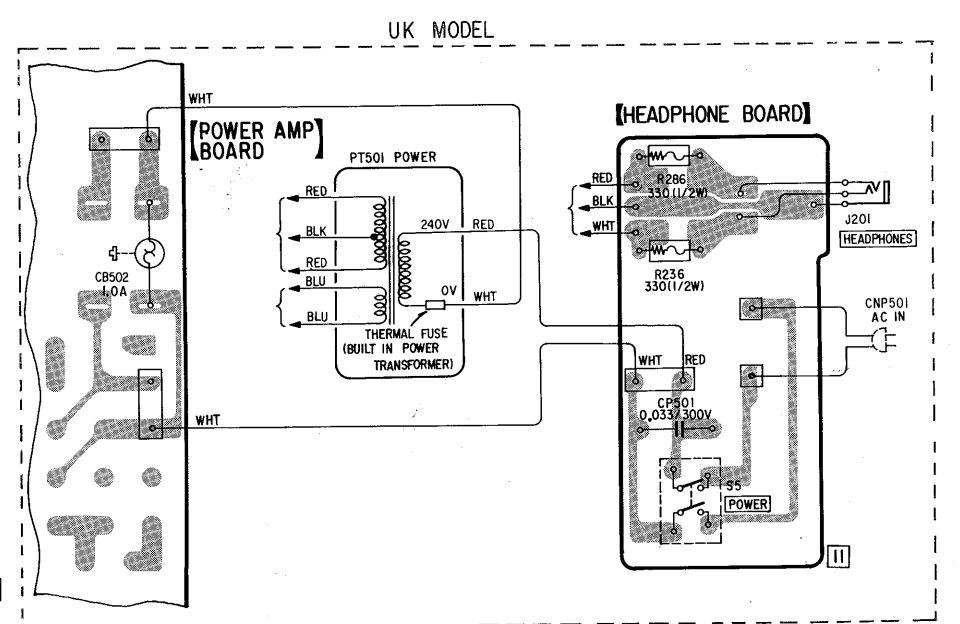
UK MODEL

WHT

【POWER AMP BOARD】

PT501 POWER

RED
BLK
RED
BLU
BLU

240V
RED
0V
WHT

THERMAL FUSE (BUILT IN POWER TRANSFORMER)

CB502
1.0A

WHT

【HEADPHONE BOARD】

RED
BLK
WHT

R286
330(1/2W)

R236
330(1/2W)

J201
HEADPHONES

CNP501
AC IN

WHT
RED

CP501
0.033/300V

S5
POWER

11